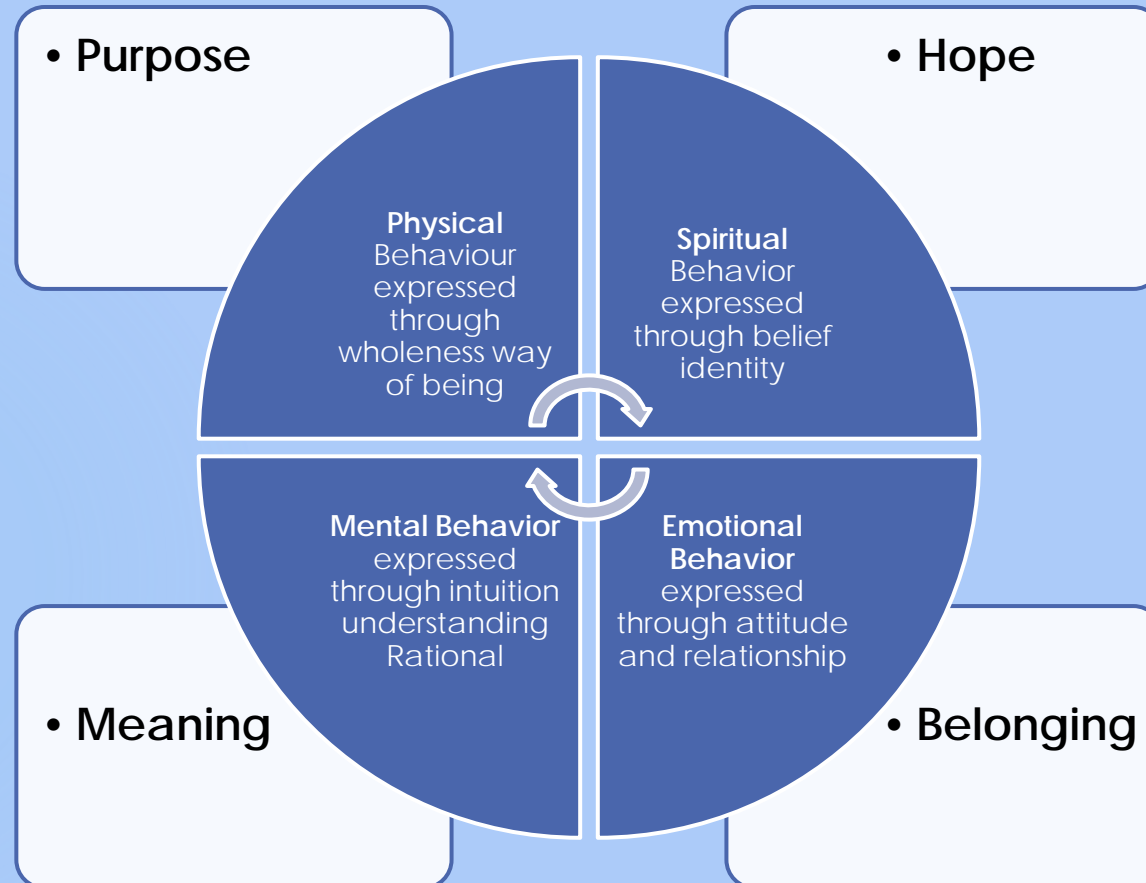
• Purpose

• Hope

Physical
Behaviour expressed through wholeness way of being

Spiritual
Behavior expressed through belief identity

Mental Behavior
expressed through intuition understanding Rational

Emotional Behavior
expressed through attitude and relationship

• Meaning

• Belonging